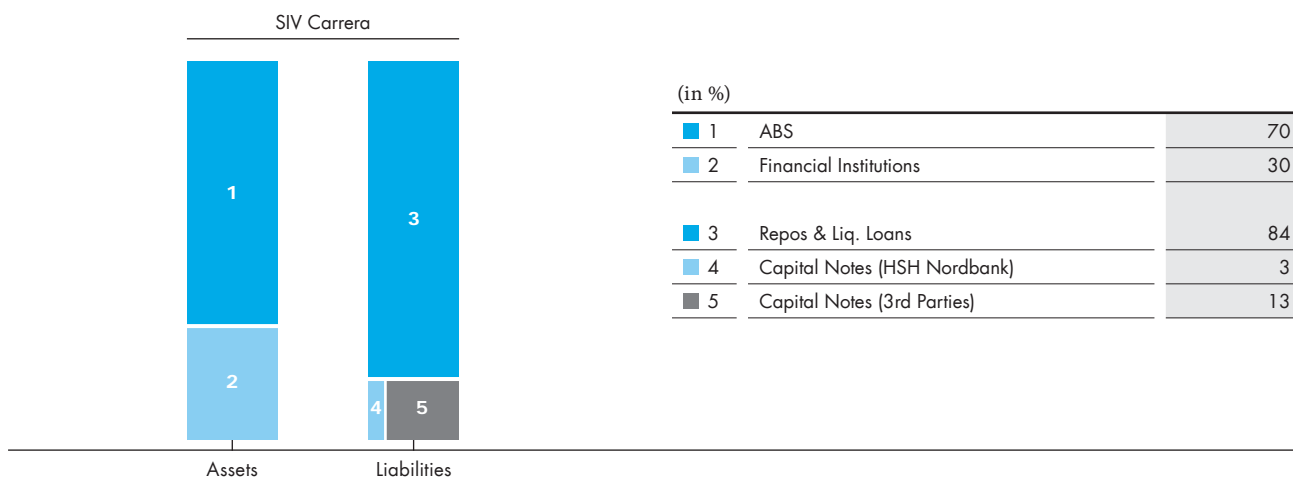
SIV Carrera

1
2
3
4
5

Assets
Liabilities

(in %)

| | | |
|---|---|---|
| 1 | ABS | 70 |
| 2 | Financial Institutions | 30 |
| | | |
| 3 | Repos & Liq. Loans | 84 |
| 4 | Capital Notes (HSH Nordbank) | 3 |
| 5 | Capital Notes (3rd Parties) | 13 |